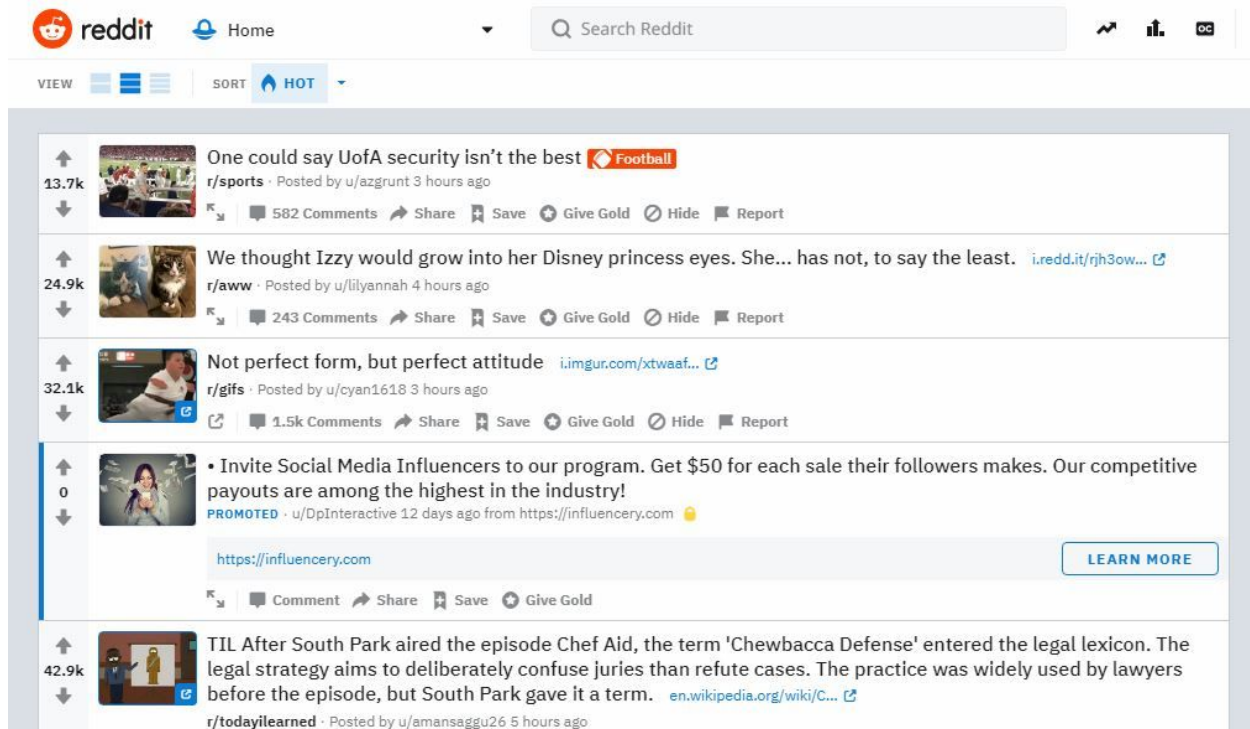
reddit Home Search Reddit

VIEW SORT HOT

13.7k
One could say UofA security isn't the best Football
r/sports · Posted by u/azgrunt 3 hours ago
582 Comments Share Save Give Gold Hide Report

24.9k
We thought Izzy would grow into her Disney princess eyes. She... has not, to say the least. i.redd.it/rjh3ow...
r/aww · Posted by u/lilyannah 4 hours ago
243 Comments Share Save Give Gold Hide Report

32.1k
Not perfect form, but perfect attitude i.imgur.com/xtwaaf...
r/gifs · Posted by u/cyan1618 3 hours ago
1.5k Comments Share Save Give Gold Hide Report

0
• Invite Social Media Influencers to our program. Get $50 for each sale their followers makes. Our competitive payouts are among the highest in the industry!
PROMOTED · u/DpInteractive 12 days ago from https://influencery.com
https://influencery.com
LEARN MORE
Comment Share Save Give Gold

42.9k
TIL After South Park aired the episode Chef Aid, the term 'Chewbacca Defense' entered the legal lexicon. The legal strategy aims to deliberately confuse juries than refute cases. The practice was widely used by lawyers before the episode, but South Park gave it a term. en.wikipedia.org/wiki/C...
r/todayilearned · Posted by u/amansaggu26 5 hours ago